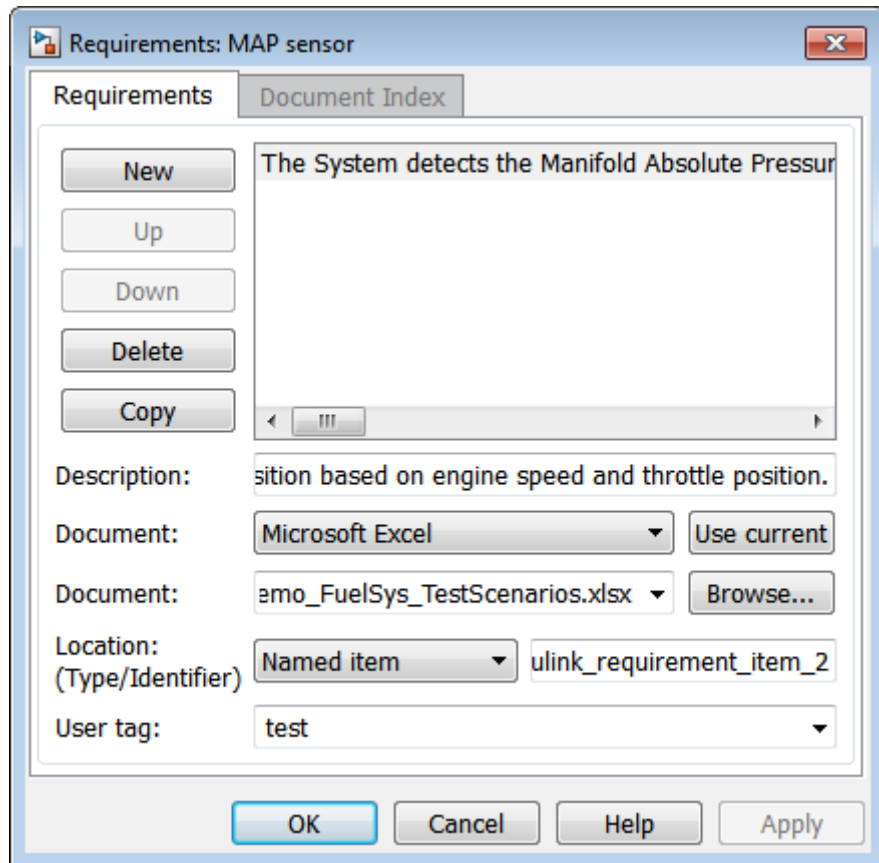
Requirements: MAP sensor

Requirements
Document Index

New
Up
Down
Delete
Copy

The System detects the Manifold Absolute Pressur

Description: sition based on engine speed and throttle position.

Document: Microsoft Excel
Use current

Document: emo_FuelSys_TestScenarios.xlsx
Browse...

Location: (Type/Identifier) Named item
ulink_requirement_item_2

User tag: test

OK
Cancel
Help
Apply